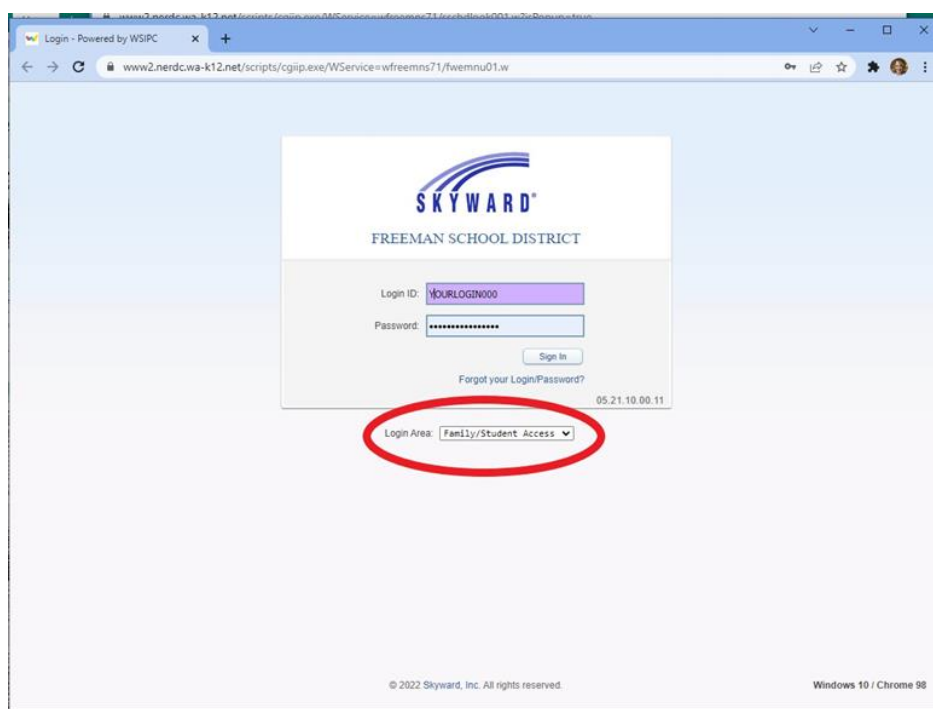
Login - Powered by WSIPC

www2.nerdc.wa-k12.net/scripts/cgiip.exe/WService=wfreemns71/fwemnu01.w

SKYWARD®

FREEMAN SCHOOL DISTRICT

Login ID: YOURLOGIN000

Password: ••••••••••••••••

Sign In

Forgot your Login/Password?

05.21.10.00.11

Login Area: Family/Student Access

© 2022 Skyward, Inc. All rights reserved.

Windows 10 / Chrome 98